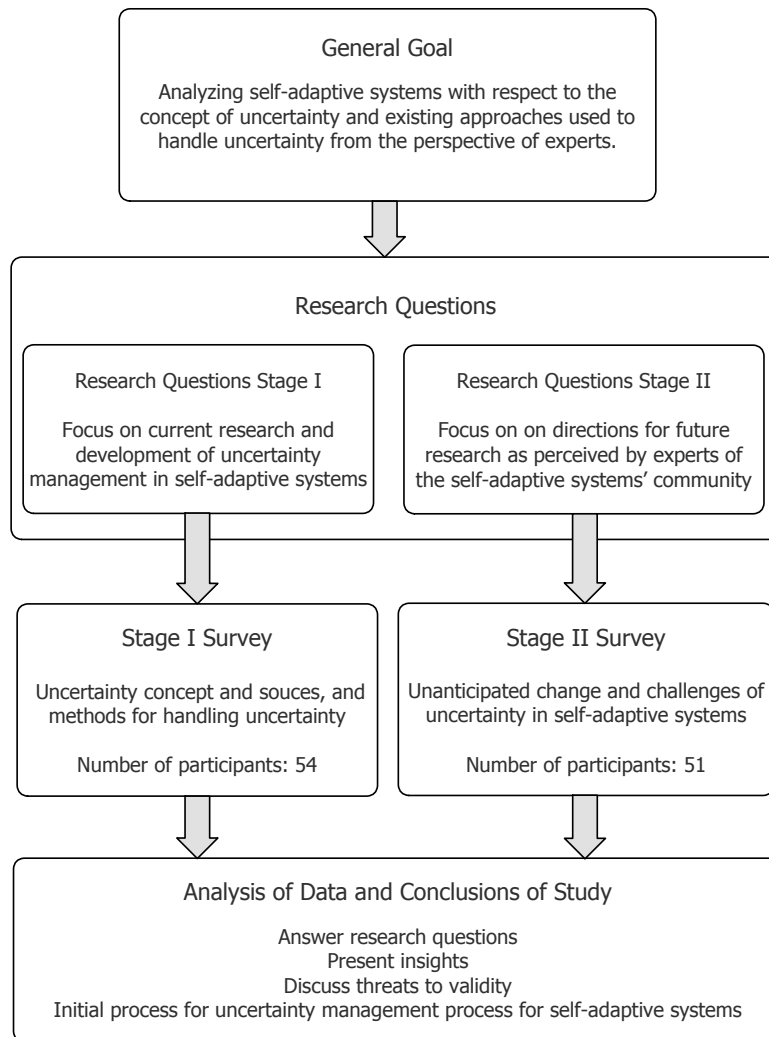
General Goal

Analyzing self-adaptive systems with respect to the concept of uncertainty and existing approaches used to handle uncertainty from the perspective of experts.

Research Questions

Research Questions Stage I

Focus on current research and development of uncertainty management in self-adaptive systems

Research Questions Stage II

Focus on on directions for future research as perceived by experts of the self-adaptive systems' community

Stage I Survey

Uncertainty concept and souces, and methods for handling uncertainty

Number of participants: 54

Stage II Survey

Unanticipated change and challenges of uncertainty in self-adaptive systems

Number of participants: 51

Analysis of Data and Conclusions of Study

Answer research questions
Present insights
Discuss threats to validity
Initial process for uncertainty management process for self-adaptive systems